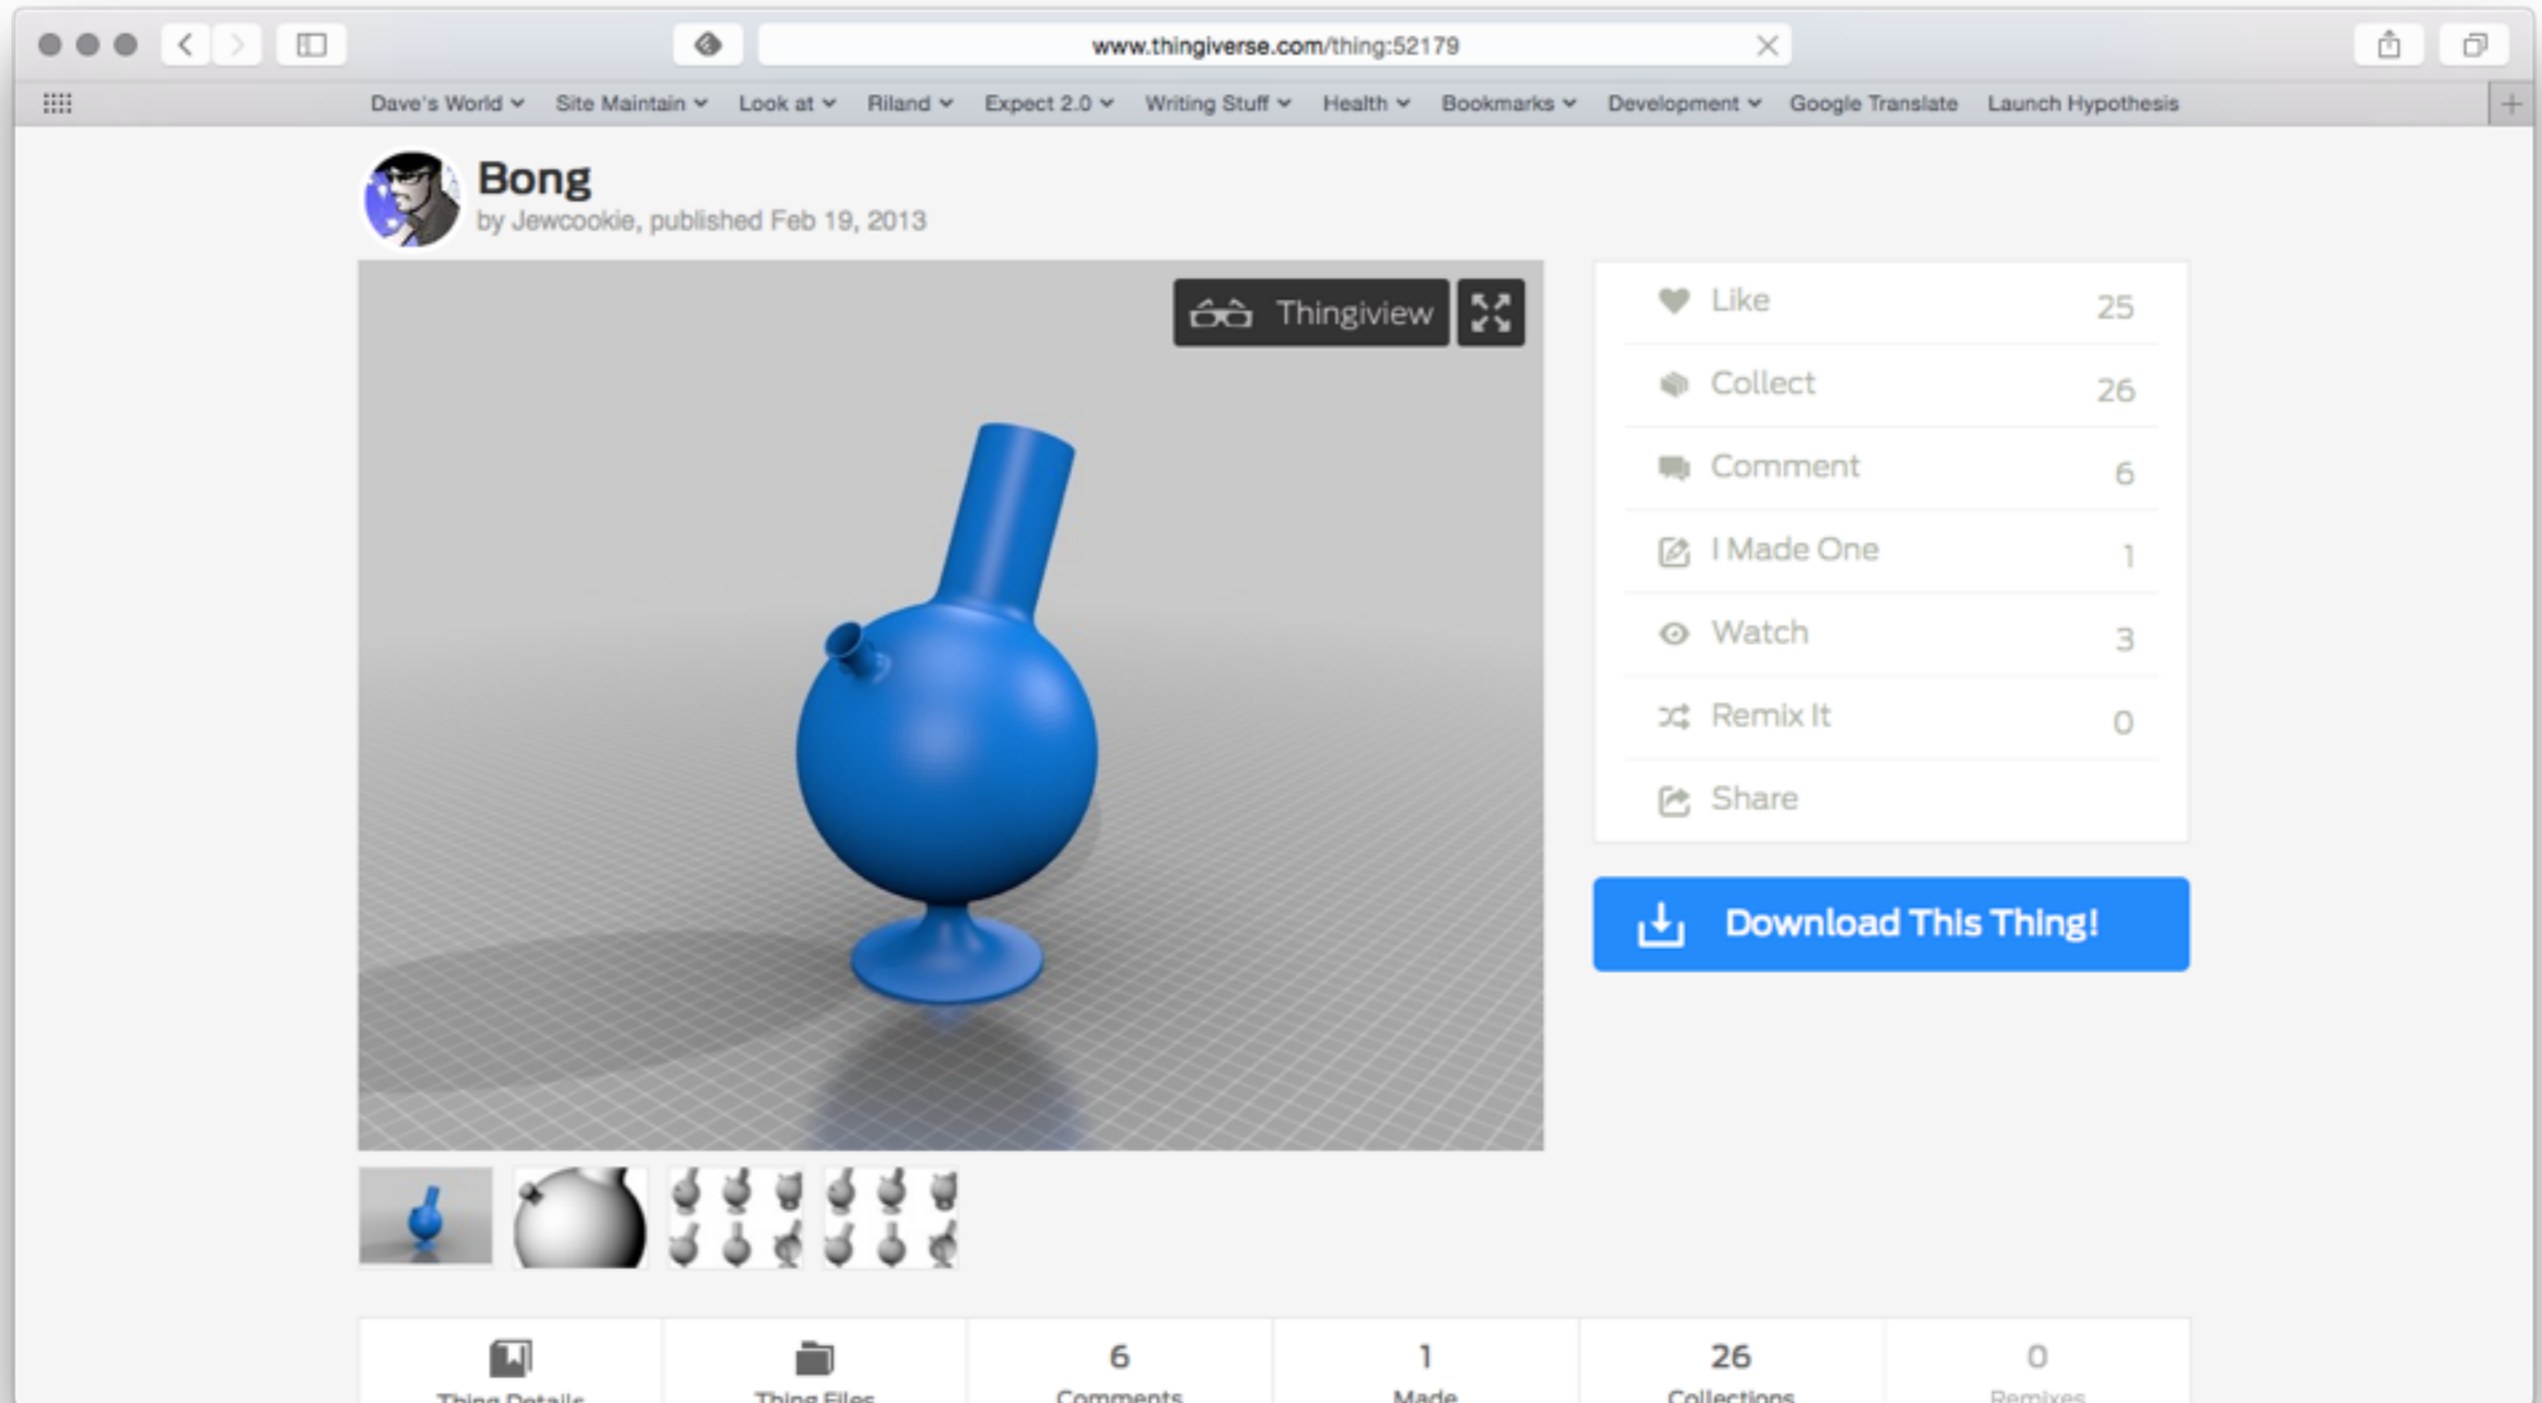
www.thingiverse.com/thing:52179

Dave's World Site Maintain Look at Riland Expect 2.0 Writing Stuff Health Bookmarks Development Google Translate Launch Hypothesis

Bong
by Jewcookie, published Feb 19, 2013

Thingiview

Like 25
Collect 26
Comment 6
I Made One 1
Watch 3
Remix It 0
Share

Download This Thing!

Thing Details
Thing Files
6 Comments
1 Made
26 Collections
0 Remixes